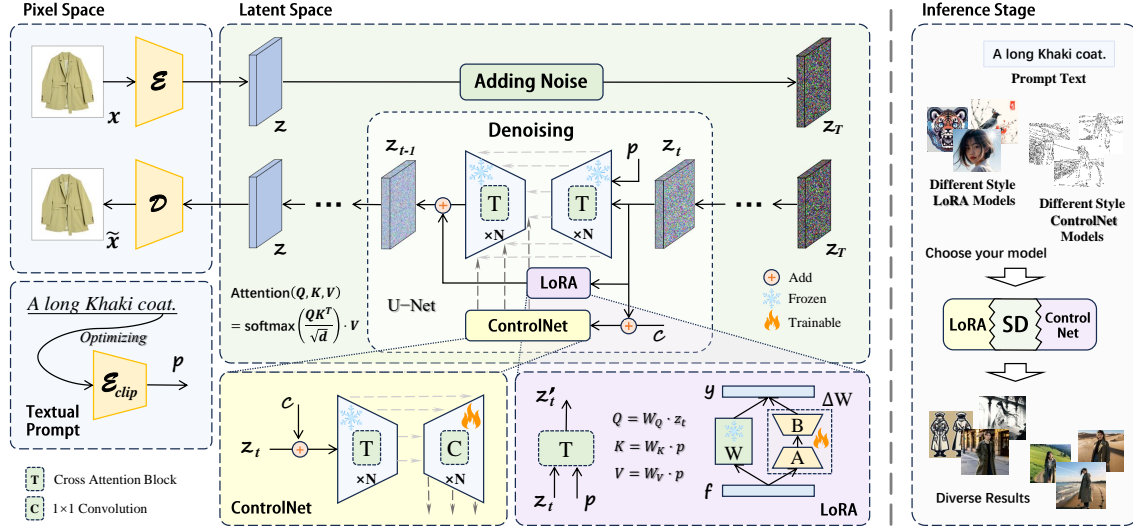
Pixel Space

Latent Space

Inference Stage

$x$

$\mathcal{E}$

$z$

Adding Noise

$z_T$

A long Khaki coat.

Prompt Text

Denoising

$z_{t-1}$

$p$

$z_t$

T

T

×N

×N

$\mathcal{D}$

$z$

$\tilde{x}$

$z_T$

Different Style LoRA Models

Different Style ControlNet Models

Choose your model

Attention$(Q, K, V)$

$= \text{softmax}\left(\frac{QK^T}{\sqrt{d}}\right) \cdot V$

U−Net

LoRA

ControlNet

$c$

Add

Frozen

Trainable

LoRA

SD

Control Net

A long Khaki coat.

Optimizing

$\mathcal{E}_{clip}$

$p$

Textual Prompt

$c$

$z_t$

T

×N

C

×N

ControlNet

$z_t'$

T

$z_t$

$p$

$Q = W_Q \cdot z_t$

$K = W_K \cdot p$

$V = W_V \cdot p$

$y$

$\Delta W$

W

B

A

$f$

LoRA

Diverse Results

T Cross Attention Block

C 1×1 Convolution